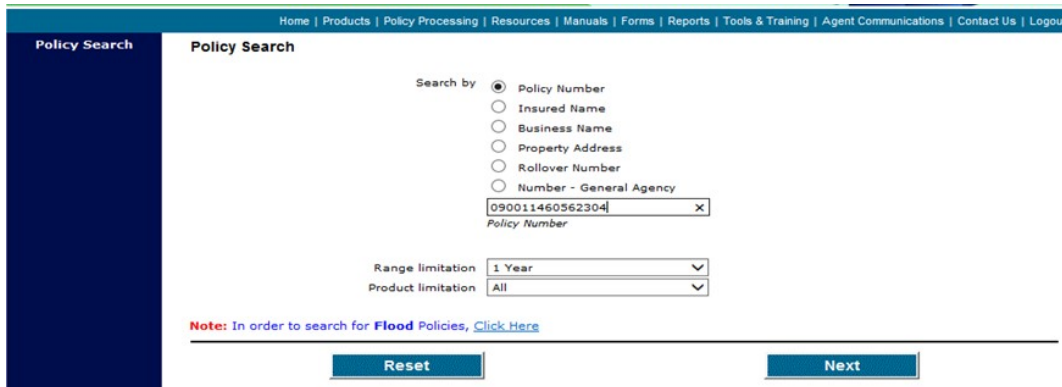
Home | Products | Policy Processing | Resources | Manuals | Forms | Reports | Tools & Training | Agent Communications | Contact Us | Logou

Policy Search

Policy Search

Search by
Policy Number
Insured Name
Business Name
Property Address
Rollover Number
Number - General Agency

090011460562304 ×
Policy Number

Range limitation 1 Year
Product limitation All

Note: In order to search for Flood Policies, Click Here

Reset

Next